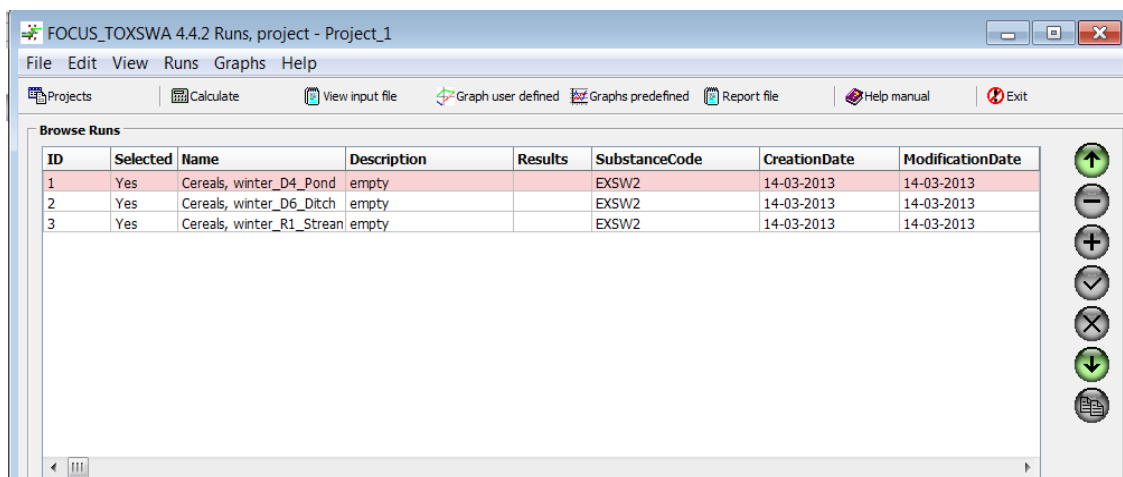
FOCUS_TOXSWA 4.4.2 Runs, project - Project_1

File Edit View Runs Graphs Help

Projects Calculate View input file Graph user defined Graphs predefined Report file Help manual Exit

Browse Runs

| ID | Selected | Name | Description | Results | SubstanceCode | CreationDate | ModificationDate |
|---|---|---|---|---|---|---|---|
| 1 | Yes | Cereals, winter_D4_Pond | empty | | EXSW2 | 14-03-2013 | 14-03-2013 |
| 2 | Yes | Cereals, winter_D6_Ditch | empty | | EXSW2 | 14-03-2013 | 14-03-2013 |
| 3 | Yes | Cereals, winter_R1_Strean | empty | | EXSW2 | 14-03-2013 | 14-03-2013 |